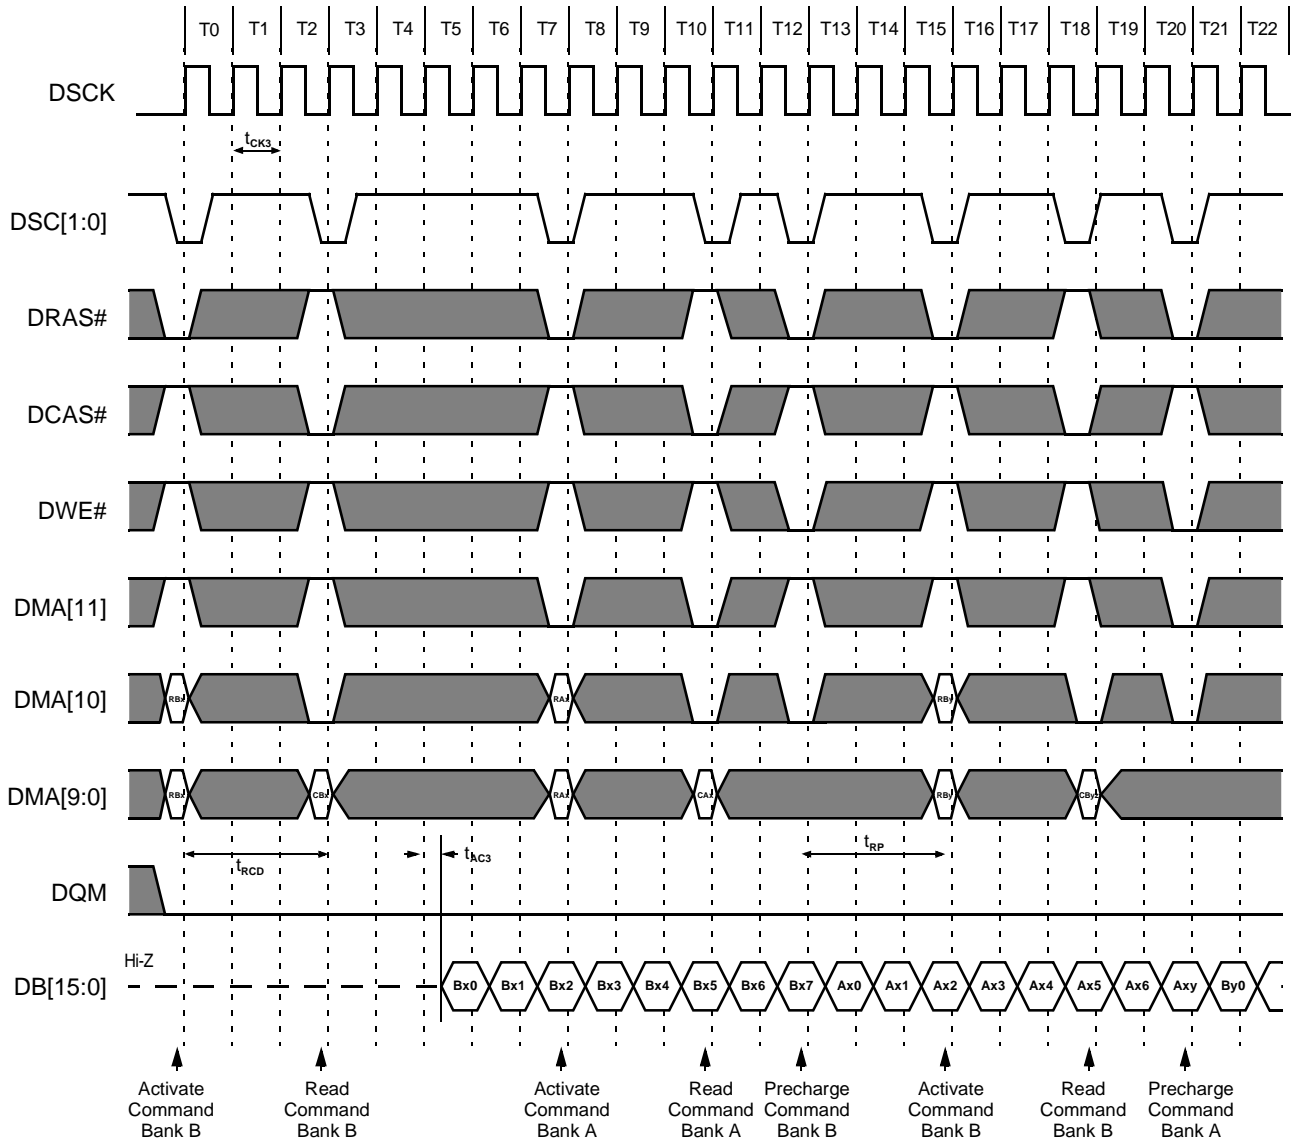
T0 T1 T2 T3 T4 T5 T6 T7 T8 T9 T10 T11 T12 T13 T14 T15 T16 T17 T18 T19 T20 T21 T22

DSCK

$t_{CK3}$

DSC[1:0]

DRAS#

DCAS#

DWE#

DMA[11]

DMA[10]

RBx RAx RBy

DMA[9:0]

RBx CBx RAx CAx RBy CBy

$t_{RCD}$

$t_{AC3}$

$t_{RP}$

DQM

Hi-Z

DB[15:0]

Bx0 Bx1 Bx2 Bx3 Bx4 Bx5 Bx6 Bx7 Ax0 Ax1 Ax2 Ax3 Ax4 Ax5 Ax6 Axy By0

Activate Command Bank B

Read Command Bank B

Activate Command Bank A

Read Command Bank A

Precharge Command Bank B

Activate Command Bank B

Read Command Bank B

Precharge Command Bank A